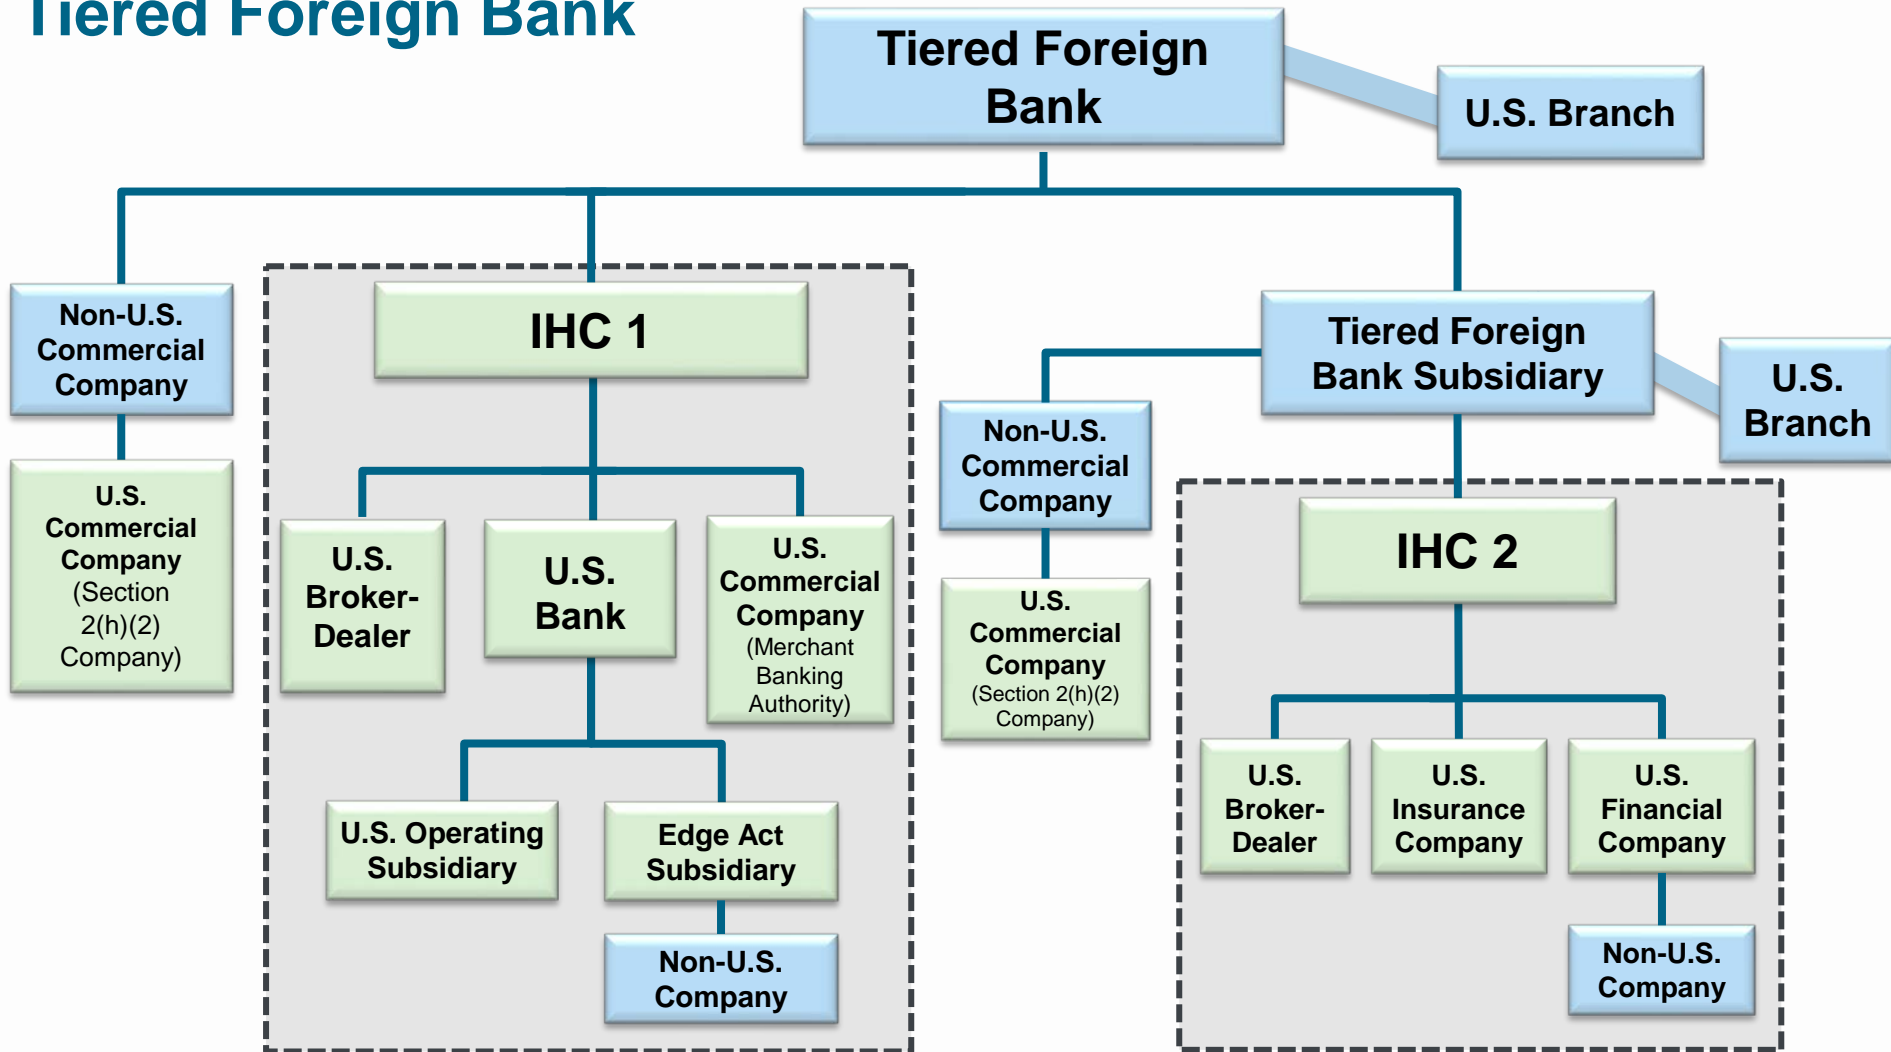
Tiered Foreign Bank

Tiered Foreign Bank

U.S. Branch

Non-U.S. Commercial Company

U.S. Commercial Company (Section 2(h)(2) Company)

IHC 1

U.S. Broker-Dealer

U.S. Bank

U.S. Commercial Company (Merchant Banking Authority)

U.S. Operating Subsidiary

Edge Act Subsidiary

Non-U.S. Company

Tiered Foreign Bank Subsidiary

U.S. Branch

Non-U.S. Commercial Company

U.S. Commercial Company (Section 2(h)(2) Company)

IHC 2

U.S. Broker-Dealer

U.S. Insurance Company

U.S. Financial Company

Non-U.S. Company